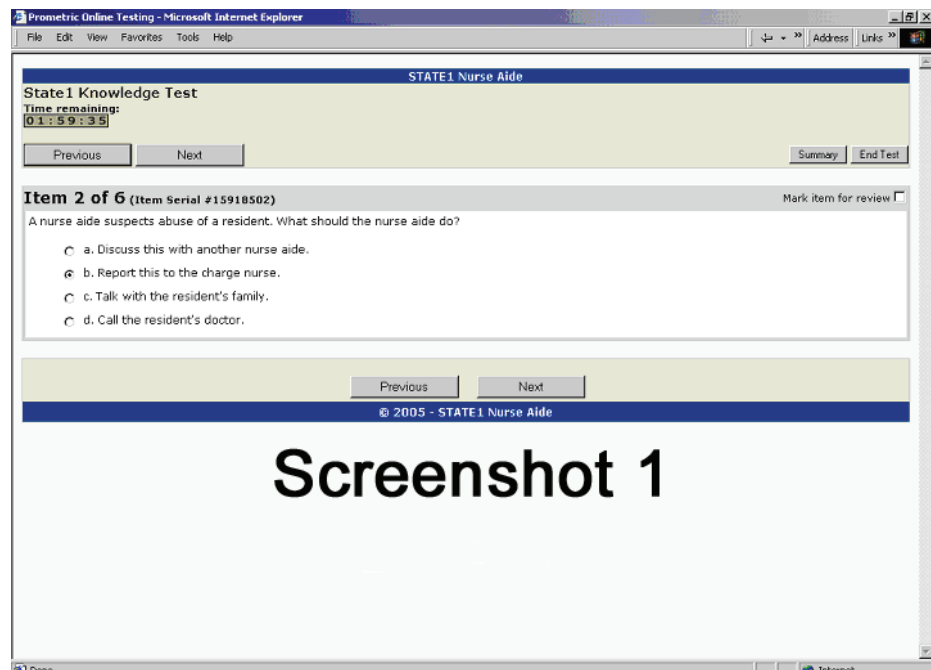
Prometric Online Testing - Microsoft Internet Explorer

File Edit View Favorites Tools Help

Address Links »

STATE1 Nurse Aide

State1 Knowledge Test

Time remaining:
01:59:35

Previous Next

Summary End Test

Item 2 of 6 (Item Serial #15918502)

Mark item for review

A nurse aide suspects abuse of a resident. What should the nurse aide do?

a. Discuss this with another nurse aide.

b. Report this to the charge nurse.

c. Talk with the resident's family.

d. Call the resident's doctor.

Previous Next

© 2005 - STATE1 Nurse Aide

Screenshot 1